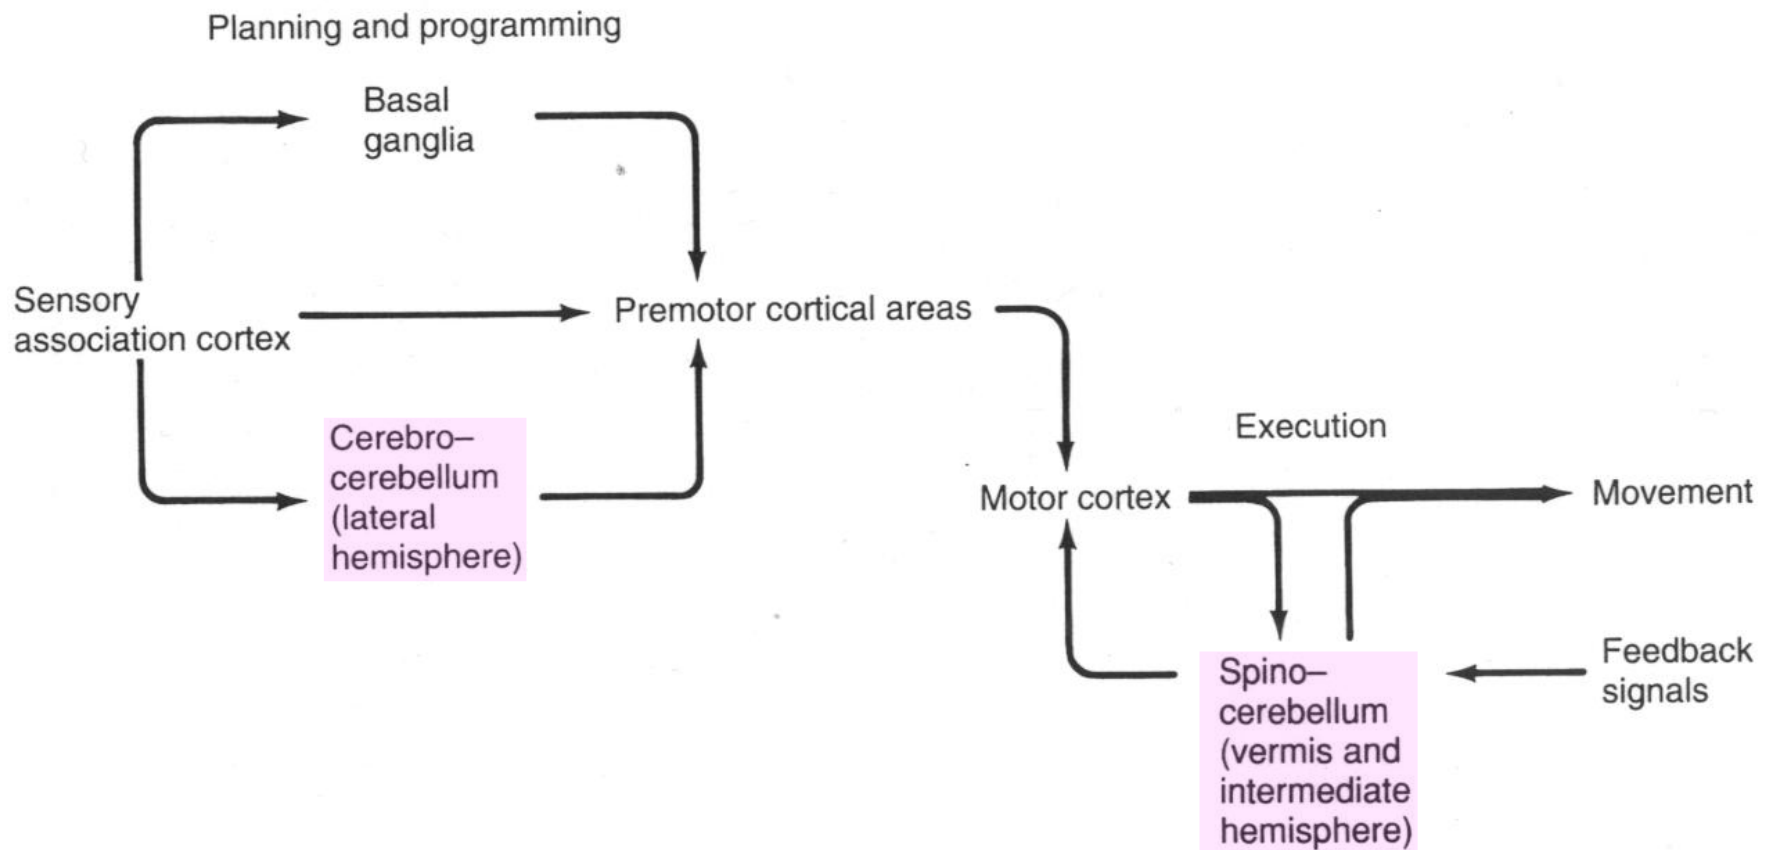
Planning and programming

Basal ganglia

Sensory association cortex

Premotor cortical areas

Cerebro–cerebellum (lateral hemisphere)

Execution

Motor cortex

Movement

Spino–cerebellum (vermis and intermediate hemisphere)

Feedback signals